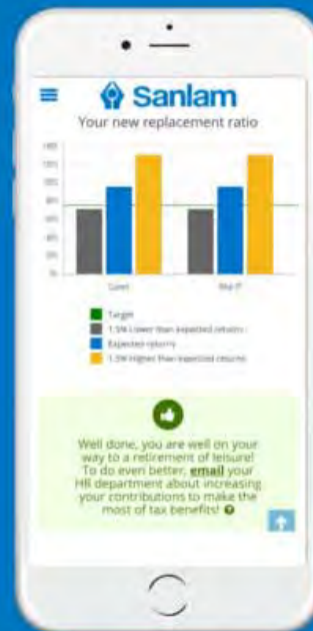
Sanlam

Your new replacement ratio

140
120
100
80
60
40
20
0

Current

What If?

Target
1.5% Lower than expected returns
Expected returns
1.5% Higher than expected returns

Well done, you are well on your way to a retirement of leisure! To do even better, **email** your HR department about increasing your contributions to make the most of tax benefits!